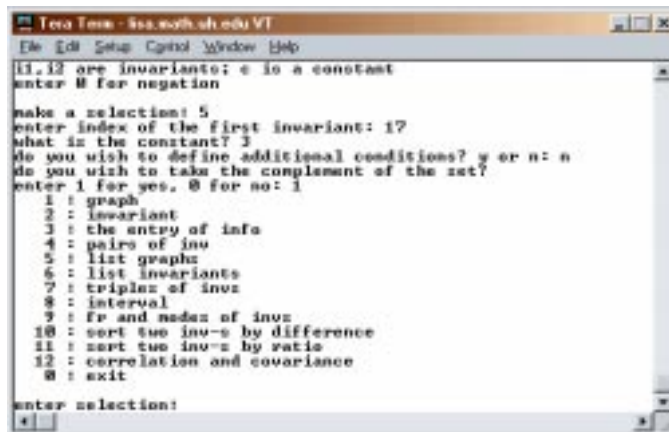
Tera Term - lisa.math.uh.edu VT

File Edit Setup Control Window Help

i1,i2 are invariants; c is a constant
enter 0 for negation

make a selection: 5
enter index of the first invariant: 17
what is the constant? 3
do you wish to define additional conditions? y or n: n
do you wish to take the complement of the set?
enter 1 for yes, 0 for no: 1
1 : graph
2 : invariant
3 : the entry of info
4 : pairs of inv
5 : list graphs
6 : list invariants
7 : triples of invs
8 : interval
9 : fr and modes of invs
10 : sort two inv-s by difference
11 : sort two inv-s by ratio
12 : correlation and covariance
0 : exit

enter selection: